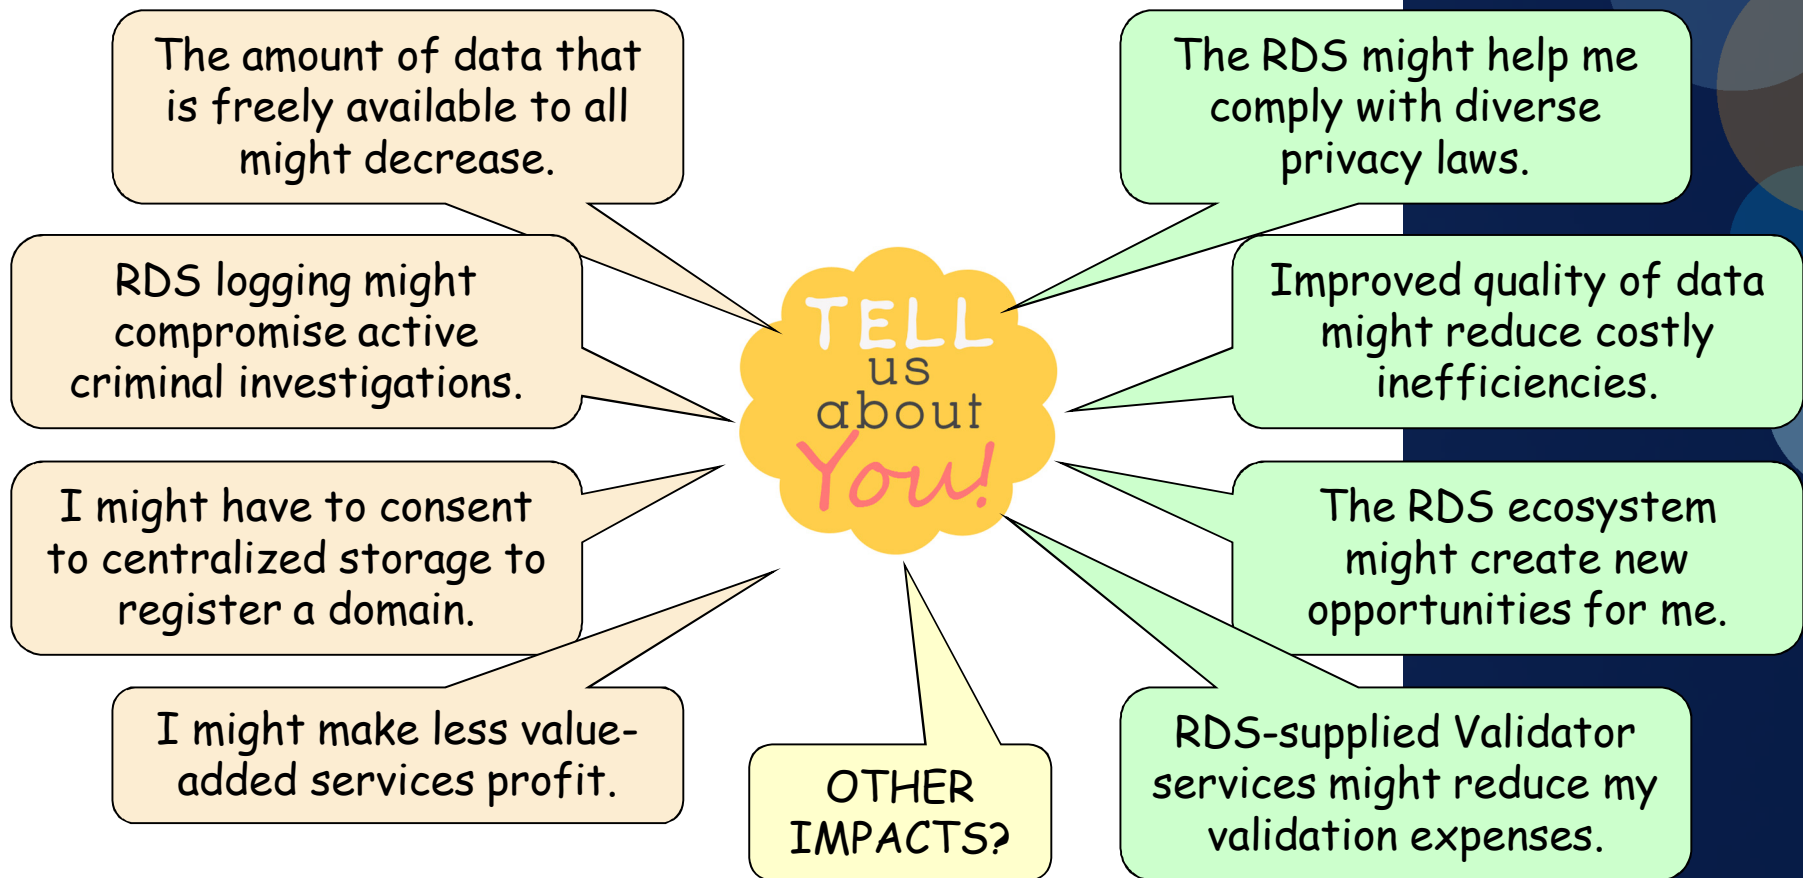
The amount of data that is freely available to all might decrease.

RDS logging might compromise active criminal investigations.

I might have to consent to centralized storage to register a domain.

I might make less value-added services profit.

TELL us about You!

OTHER IMPACTS?

The RDS might help me comply with diverse privacy laws.

Improved quality of data might reduce costly inefficiencies.

The RDS ecosystem might create new opportunities for me.

RDS-supplied Validator services might reduce my validation expenses.